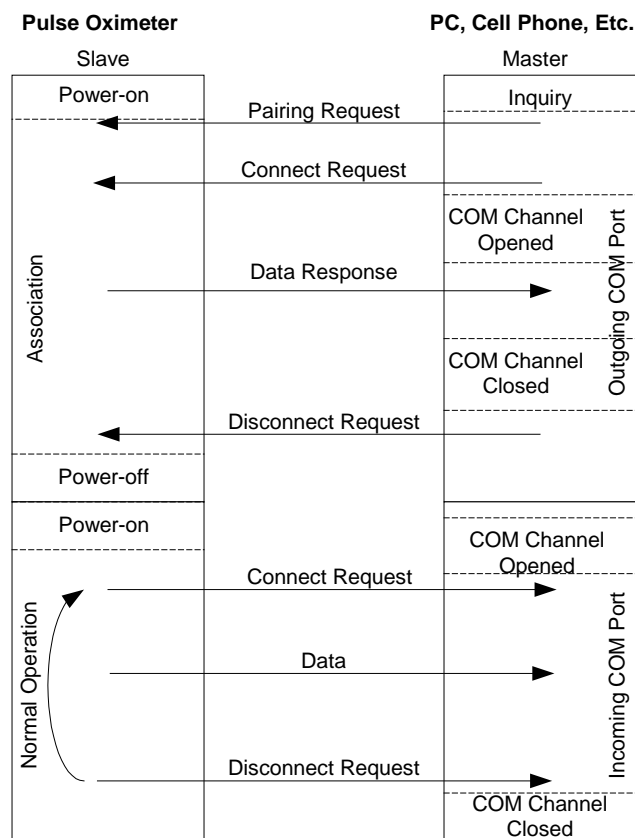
Pulse Oximeter

PC, Cell Phone, Etc.

Slave

Master

Power-on

Pairing Request

Inquiry

Connect Request

COM Channel Opened

Association

Data Response

Outgoing COM Port

COM Channel Closed

Disconnect Request

Power-off

Power-on

COM Channel Opened

Connect Request

Normal Operation

Data

Incoming COM Port

Disconnect Request

COM Channel Closed